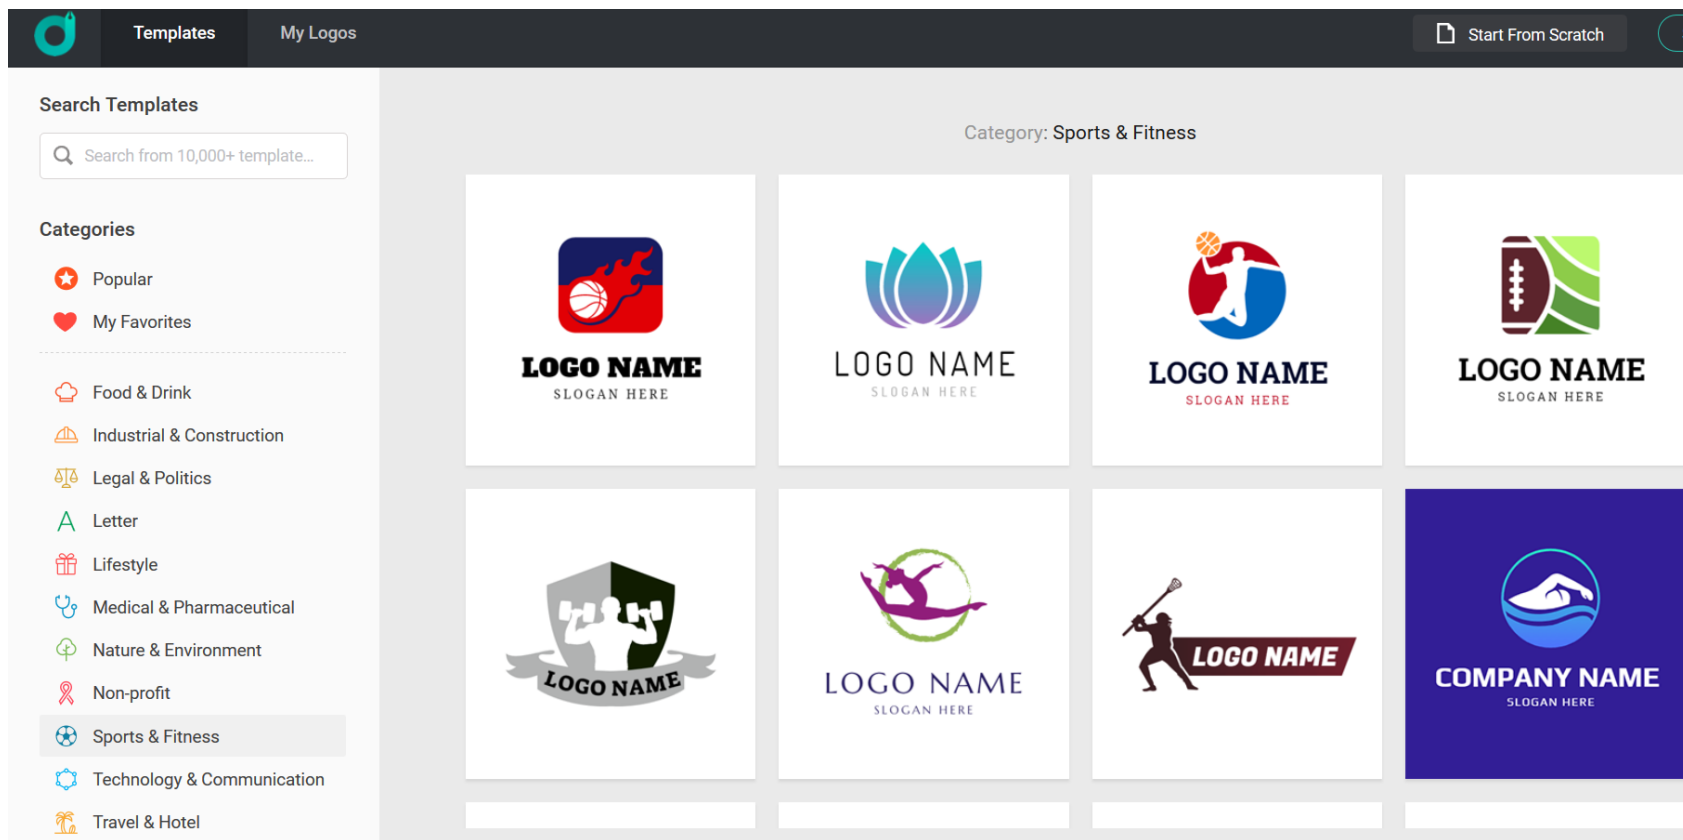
Templates My Logos

Start From Scratch

Search Templates

Search from 10,000+ template...

Categories

Popular

My Favorites

Food & Drink

Industrial & Construction

Legal & Politics

Letter

Lifestyle

Medical & Pharmaceutical

Nature & Environment

Non-profit

Sports & Fitness

Technology & Communication

Travel & Hotel

Category: Sports & Fitness

LOGO NAME
SLOGAN HERE

LOGO NAME
SLOGAN HERE

LOGO NAME
SLOGAN HERE

LOGO NAME
SLOGAN HERE

LOGO NAME

LOGO NAME
SLOGAN HERE

LOGO NAME

COMPANY NAME
SLOGAN HERE